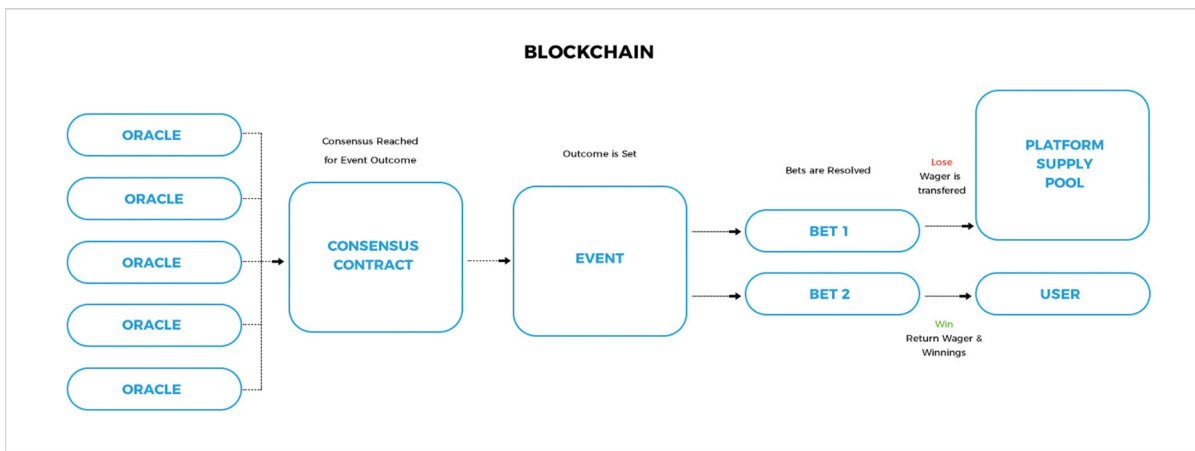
BLOCKCHAIN

ORACLE

ORACLE

ORACLE

ORACLE

ORACLE

Consensus Reached for Event Outcome

CONSENSUS CONTRACT

Outcome is Set

EVENT

Bets are Resolved

BET 1

BET 2

Lose
Wager is transfered

PLATFORM SUPPLY POOL

USER

Win
Return Wager & Winnings